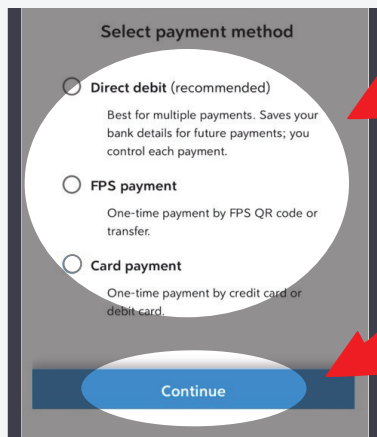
Select payment method

Direct debit (recommended)

Best for multiple payments. Saves your bank details for future payments; you control each payment.

FPS payment

One-time payment by FPS QR code or transfer.

Card payment

One-time payment by credit card or debit card.

Continue